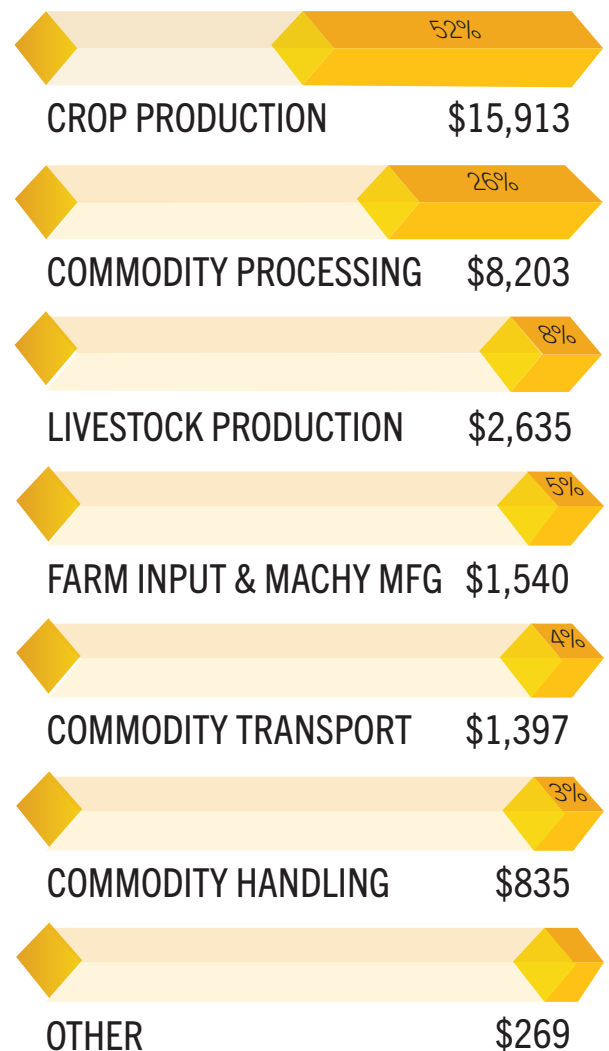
52%

CROP PRODUCTION $15,913

26%

COMMODITY PROCESSING $8,203

8%

LIVESTOCK PRODUCTION $2,635

5%

FARM INPUT & MACHY MFG $1,540

4%

COMMODITY TRANSPORT $1,397

3%

COMMODITY HANDLING $835

OTHER $269